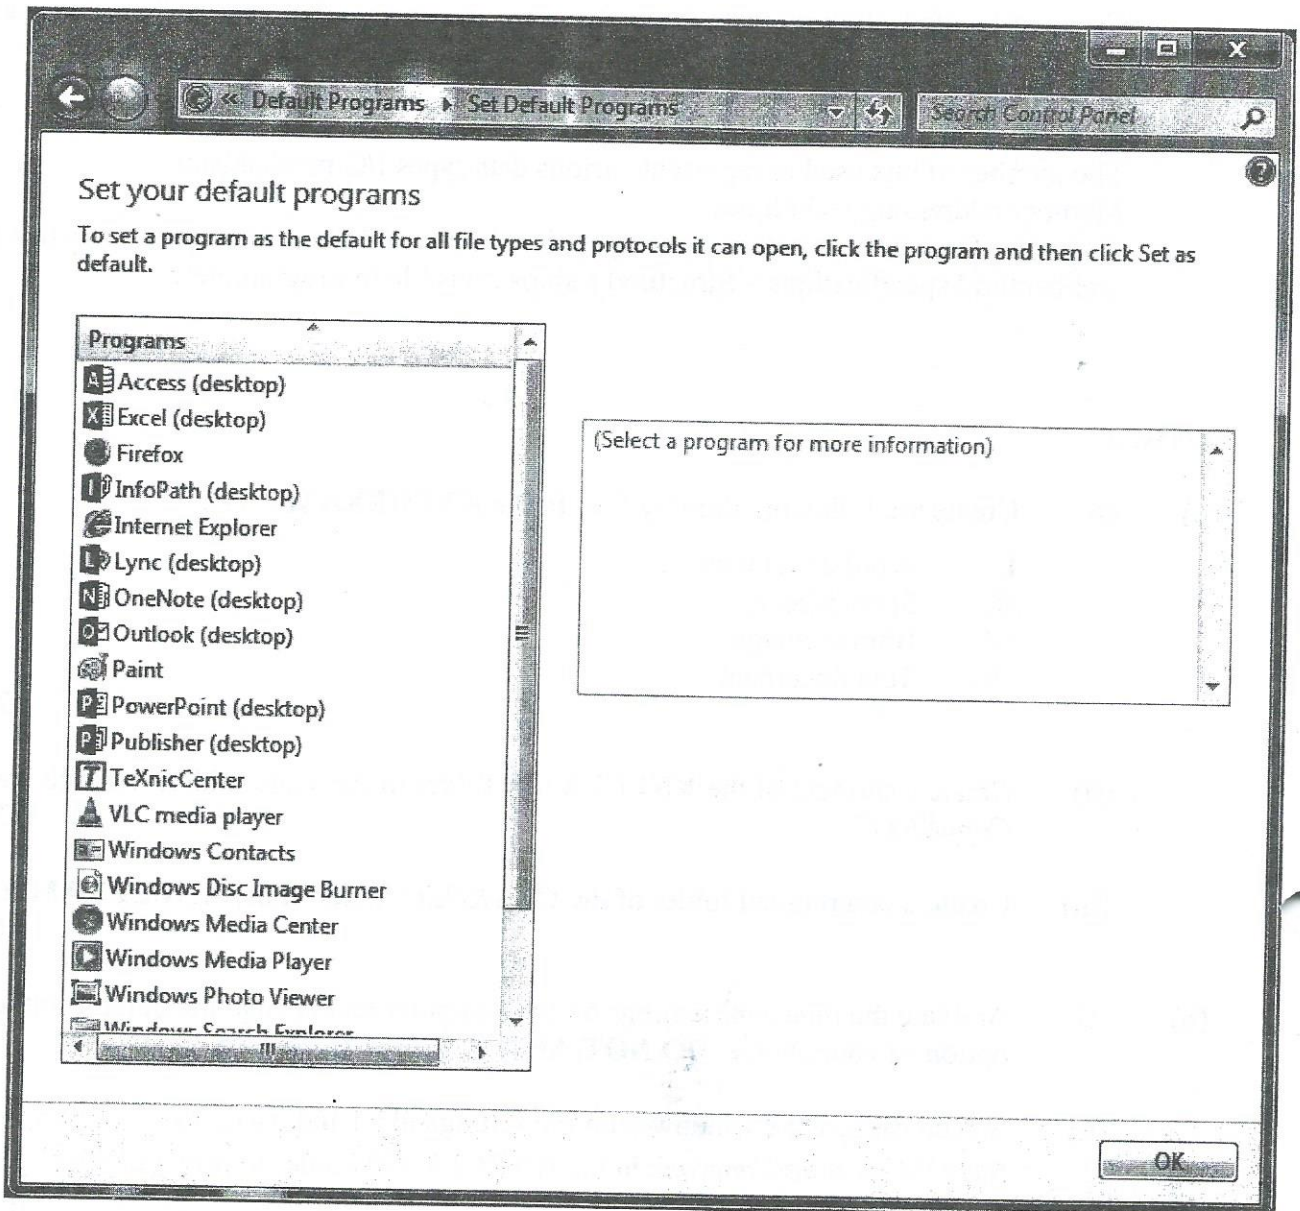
« Default Programs ▸ Set Default Programs

Search Control Panel

Set your default programs

To set a program as the default for all file types and protocols it can open, click the program and then click Set as default.

Programs

Access (desktop)
Excel (desktop)
Firefox
InfoPath (desktop)
Internet Explorer
Lync (desktop)
OneNote (desktop)
Outlook (desktop)
Paint
PowerPoint (desktop)
Publisher (desktop)
TeXnicCenter
VLC media player
Windows Contacts
Windows Disc Image Burner
Windows Media Center
Windows Media Player
Windows Photo Viewer
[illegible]

(Select a program for more information)

OK